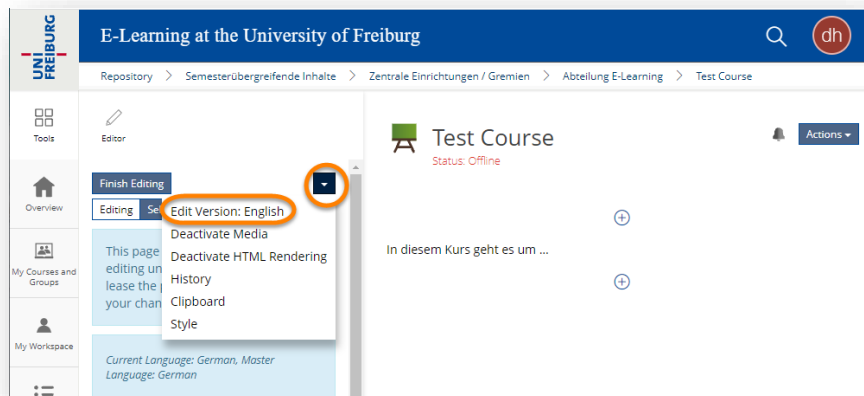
UNI FREIBURG

E-Learning at the University of Freiburg

dh

Repository > Semesterübergreifende Inhalte > Zentrale Einrichtungen / Gremien > Abteilung E-Learning > Test Course

Tools

Overview

My Courses and Groups

My Workspace

Editor

Finish Editing

Editing Se

Edit Version: English
Deactivate Media
Deactivate HTML Rendering
History
Clipboard
Style

This page editing un lease the your chan

Current Language: German, Master Language: German

Test Course
Status: Offline

Actions

In diesem Kurs geht es um ...